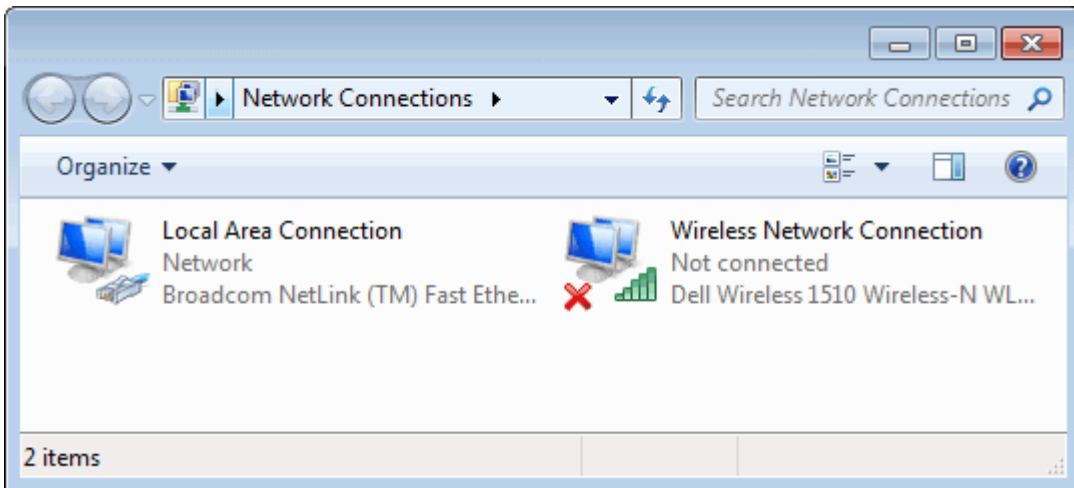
Network Connections

Search Network Connections

Organize

Local Area Connection
Network
Broadcom NetLink (TM) Fast Ethe...

Wireless Network Connection
Not connected
Dell Wireless 1510 Wireless-N WL...

2 items